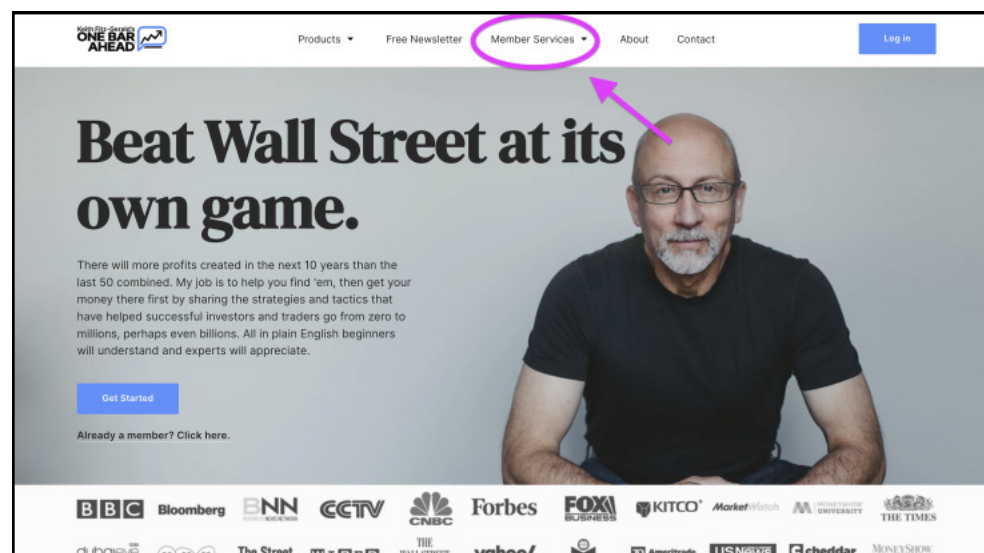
Keith Fitz-Gerald's ONE BAR AHEAD

Products ▾ Free Newsletter Member Services ▾ About Contact

Log in

Beat Wall Street at its own game.

There will more profits created in the next 10 years than the last 50 combined. My job is to help you find 'em, then get your money there first by sharing the strategies and tactics that have helped successful investors and traders go from zero to millions, perhaps even billions. All in plain English beginners will understand and experts will appreciate.

Get Started

Already a member? Click here.

BBC Bloomberg BNN CCTV CNBC Forbes FOX BUSINESS KITCO MarketWatch MONEYSHOW UNIVERSITY THE TIMES

dubaieye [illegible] The Street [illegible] THE WALL STREET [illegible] yahoo! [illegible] Ameritrade US News cheddar MONEYSHOW